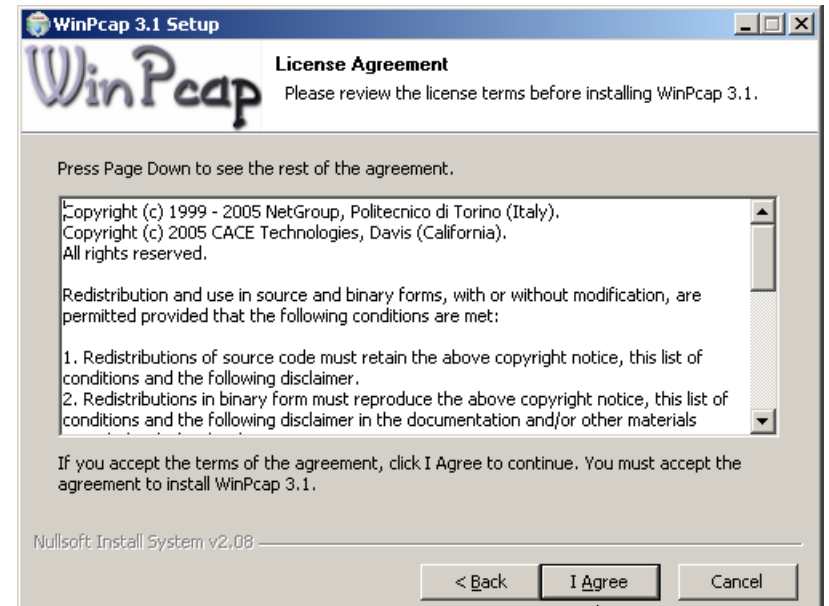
WinPcap 3.1 Setup

WinPcap

License Agreement

Please review the license terms before installing WinPcap 3.1.

Press Page Down to see the rest of the agreement.

Copyright (c) 1999 - 2005 NetGroup, Politecnico di Torino (Italy).
Copyright (c) 2005 CACE Technologies, Davis (California).
All rights reserved.

Redistribution and use in source and binary forms, with or without modification, are permitted provided that the following conditions are met:

1. Redistributions of source code must retain the above copyright notice, this list of conditions and the following disclaimer.
2. Redistributions in binary form must reproduce the above copyright notice, this list of conditions and the following disclaimer in the documentation and/or other materials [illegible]

If you accept the terms of the agreement, click I Agree to continue. You must accept the agreement to install WinPcap 3.1.

Nullsoft Install System v2.08

< Back

I Agree

Cancel